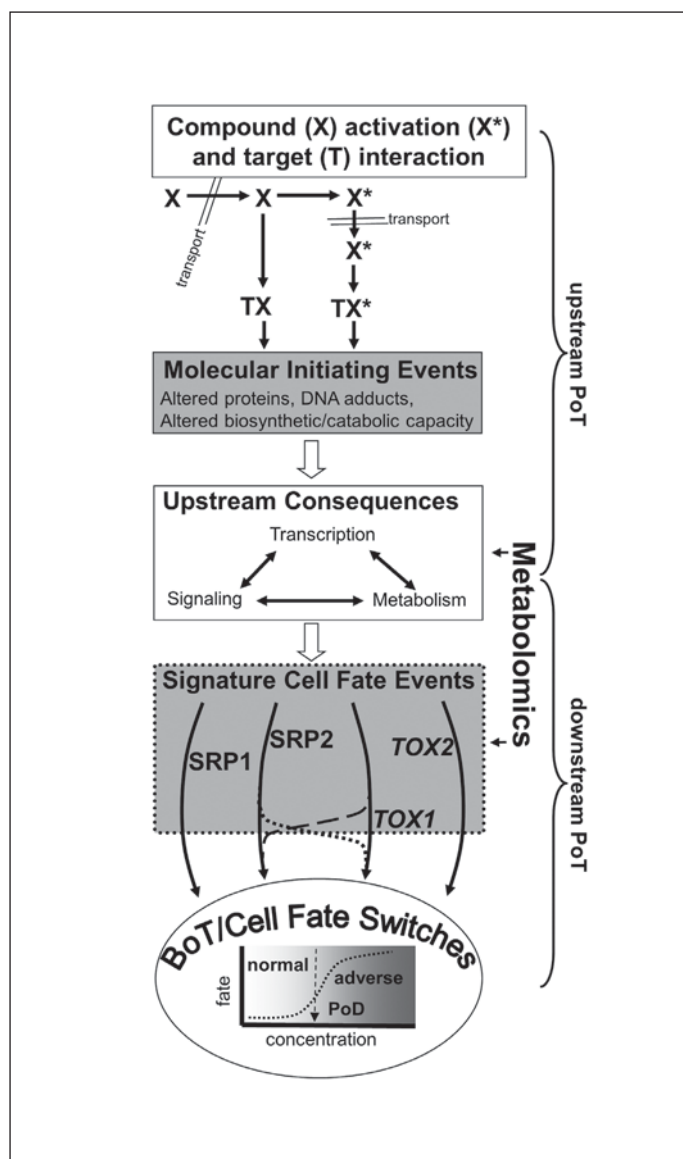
Compound (X) activation (X*) and target (T) interaction

X → X → X*
transport
transport
X*
X*
TX
TX*

Molecular Initiating Events
Altered proteins, DNA adducts,
Altered biosynthetic/catabolic capacity

Upstream Consequences
Transcription
Signaling
Metabolism

Signature Cell Fate Events
SRP1
SRP2
TOX2
TOX1

BoT/Cell Fate Switches
normal
adverse
fate
PoD
concentration

upstream PoT
Metabolomics
downstream PoT